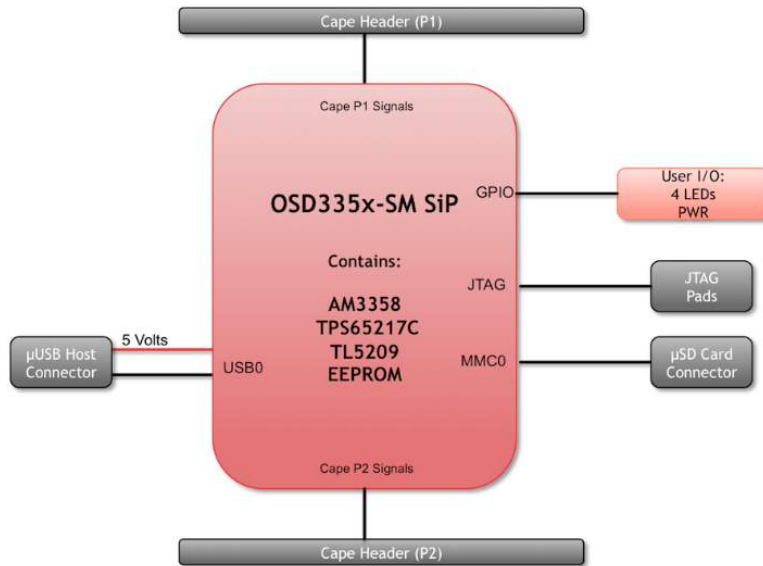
Cape Header (P1)

Cape P1 Signals

OSD335x-SM SiP

GPIO

User I/O:
4 LEDs
PWR

Contains:

AM3358
TPS65217C
TL5209
EEPROM

JTAG

JTAG
Pads

5 Volts

μUSB Host
Connector

USB0

MMC0

μSD Card
Connector

Cape P2 Signals

Cape Header (P2)